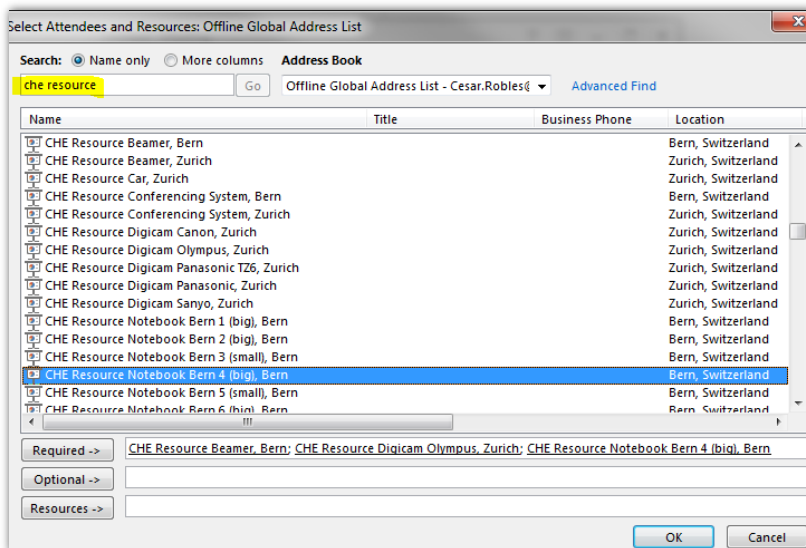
Select Attendees and Resources: Offline Global Address List

Search: Name only More columns Address Book

che resource Go Offline Global Address List - Cesar.Robles@ Advanced Find

| Name | Title | Business Phone | Location |
|---|---|---|---|
| CHE Resource Beamer, Bern | | | Bern, Switzerland |
| CHE Resource Beamer, Zurich | | | Zurich, Switzerland |
| CHE Resource Car, Zurich | | | Zurich, Switzerland |
| CHE Resource Conferencing System, Bern | | | Bern, Switzerland |
| CHE Resource Conferencing System, Zurich | | | Zurich, Switzerland |
| CHE Resource Digicam Canon, Zurich | | | Zurich, Switzerland |
| CHE Resource Digicam Olympus, Zurich | | | Zurich, Switzerland |
| CHE Resource Digicam Panasonic TZ6, Zurich | | | Zurich, Switzerland |
| CHE Resource Digicam Panasonic, Zurich | | | Zurich, Switzerland |
| CHE Resource Digicam Sanyo, Zurich | | | Zurich, Switzerland |
| CHE Resource Notebook Bern 1 (big), Bern | | | Bern, Switzerland |
| CHE Resource Notebook Bern 2 (big), Bern | | | Bern, Switzerland |
| CHE Resource Notebook Bern 3 (small), Bern | | | Bern, Switzerland |
| CHE Resource Notebook Bern 4 (big), Bern | | | Bern, Switzerland |
| CHE Resource Notebook Bern 5 (small), Bern | | | Bern, Switzerland |
| CHE Resource Notebook Bern 6 (big), Bern | | | Bern, Switzerland |

Required -> CHE Resource Beamer, Bern; CHE Resource Digicam Olympus, Zurich; CHE Resource Notebook Bern 4 (big), Bern

Optional ->

Resources ->

OK Cancel